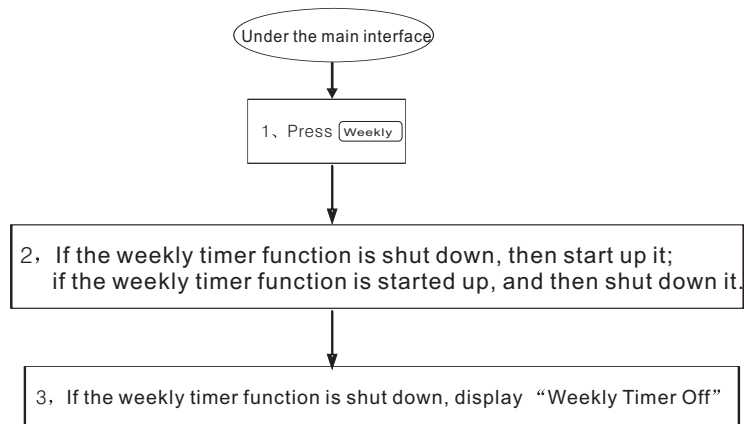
Under the main interface

1、Press Weekly

2，If the weekly timer function is shut down, then start up it; if the weekly timer function is started up, and then shut down it.

3，If the weekly timer function is shut down, display “Weekly Timer Off”